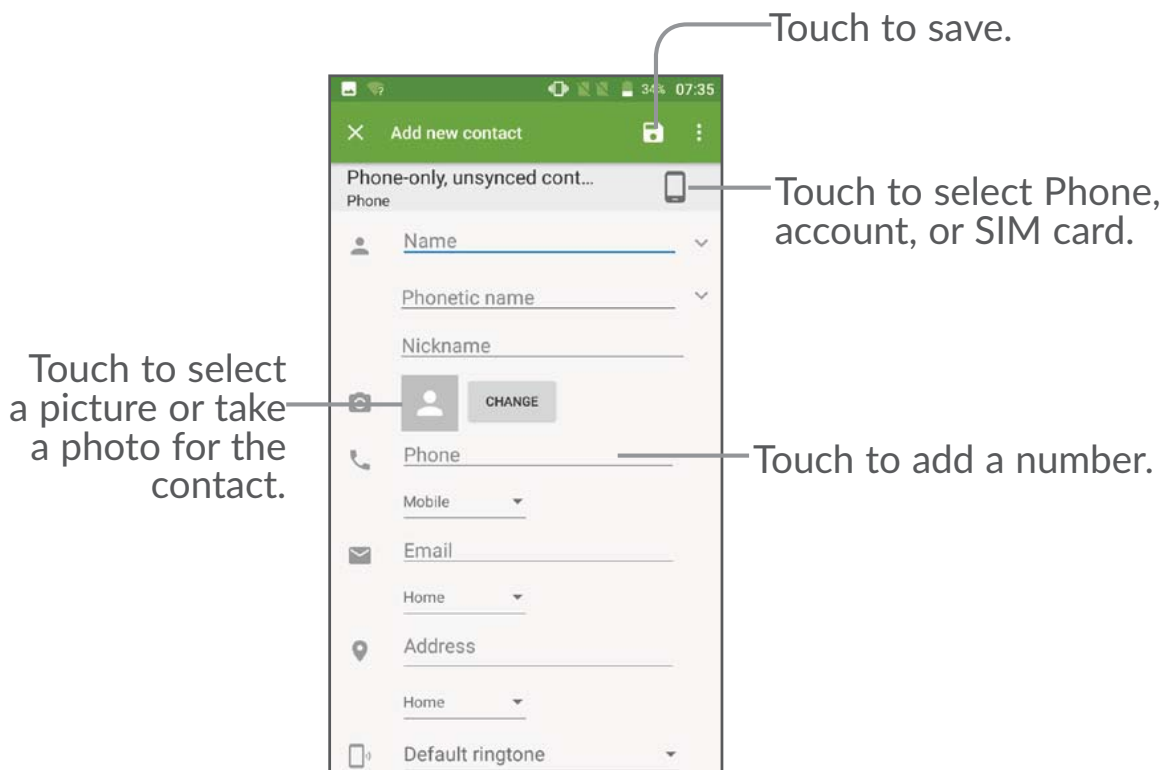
Touch to save.

34% 07:35

Add new contact

Phone-only, unsynced cont...
Phone

Touch to select Phone, account, or SIM card.

Name

Phonetic name

Nickname

Touch to select a picture or take a photo for the contact.

CHANGE

Phone

Touch to add a number.

Mobile

Email

Home

Address

Home

Default ringtone